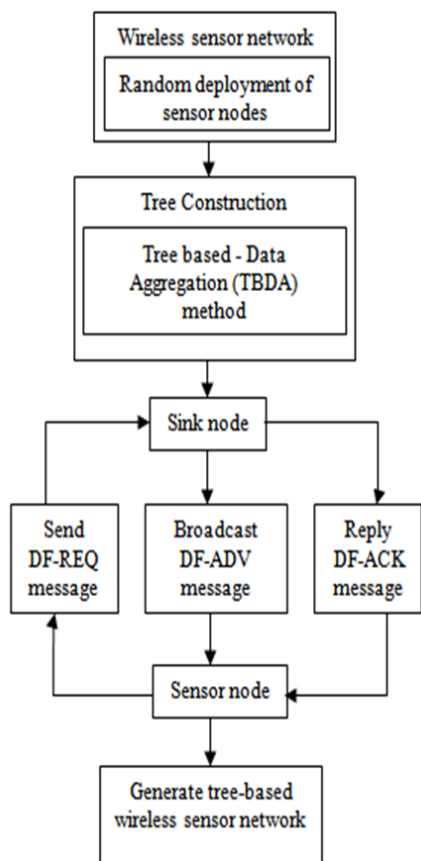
Wireless sensor network

Random deployment of sensor nodes

Tree Construction

Tree based - Data Aggregation (TBDA) method

Sink node

Send DF-REQ message

Broadcast DF-ADV message

Reply DF-ACK message

Sensor node

Generate tree-based wireless sensor network